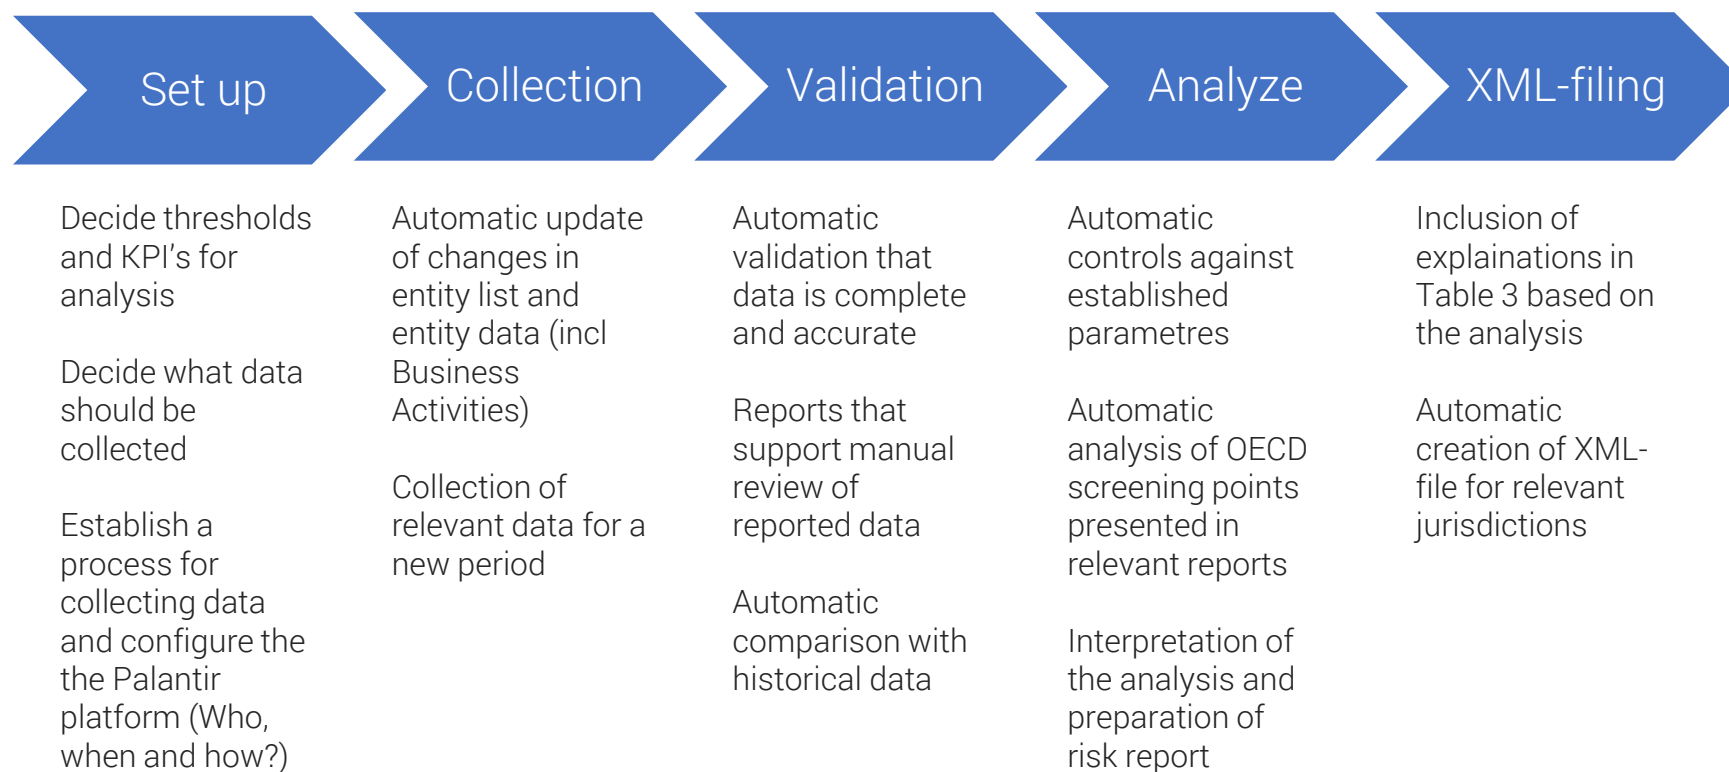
Set up

Collection

Validation

Analyze

XML-filing

Decide thresholds and KPI's for analysis

Decide what data should be collected

Establish a process for collecting data and configure the the Palantir platform (Who, when and how?)

Automatic update of changes in entity list and entity data (incl Business Activities)

Collection of relevant data for a new period

Automatic validation that data is complete and accurate

Reports that support manual review of reported data

Automatic comparison with historical data

Automatic controls against established parametres

Automatic analysis of OECD screening points presented in relevant reports

Interpretation of the analysis and preparation of risk report

Inclusion of explainations in Table 3 based on the analysis

Automatic creation of XML-file for relevant jurisdictions